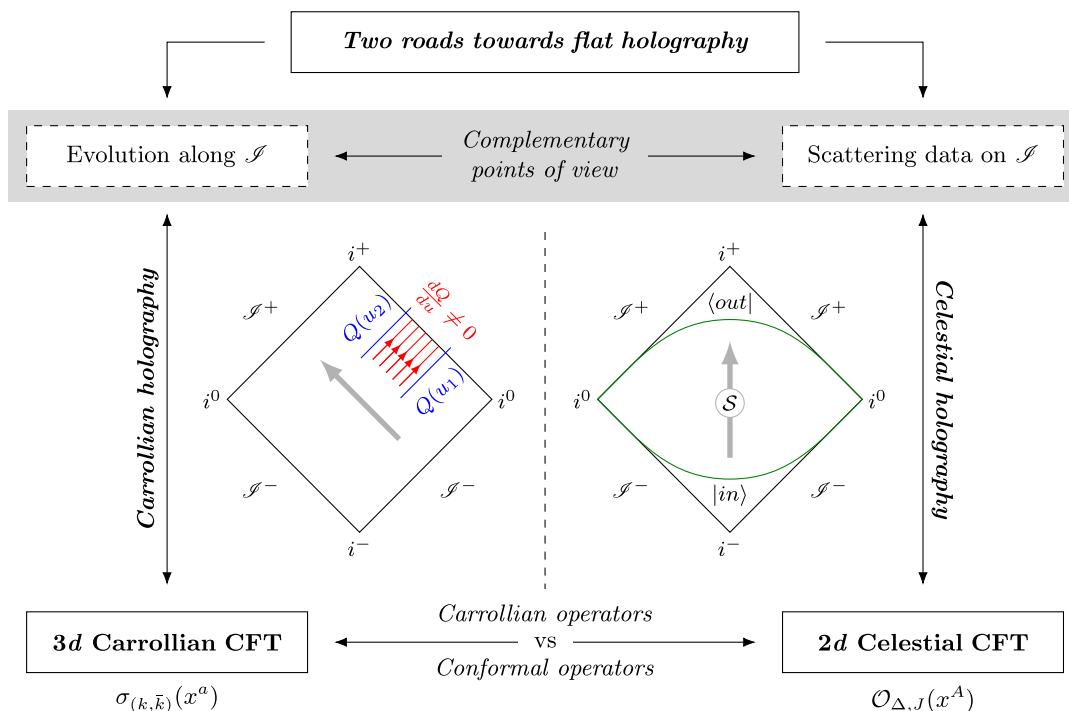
Two roads towards flat holography

Evolution along $\mathscr{I}$

Complementary points of view

Scattering data on $\mathscr{I}$

Carrollian holography

$i^+$

$\mathscr{I}^+$

$Q(u_2)$

$\frac{dQ}{du} \neq 0$

$Q(u_1)$

$i^0$

$i^0$

$\mathscr{I}^-$

$\mathscr{I}^-$

$i^-$

$i^+$

$\mathscr{I}^+$

$\langle out|$

$\mathscr{I}^+$

$i^0$

$\mathcal{S}$

$i^0$

$\mathscr{I}^-$

$|in\rangle$

$\mathscr{I}^-$

$i^-$

Celestial holography

3$d$ Carrollian CFT

Carrollian operators
vs
Conformal operators

2$d$ Celestial CFT

$\sigma_{(k,\bar{k})}(x^a)$

$\mathcal{O}_{\Delta,J}(x^A)$